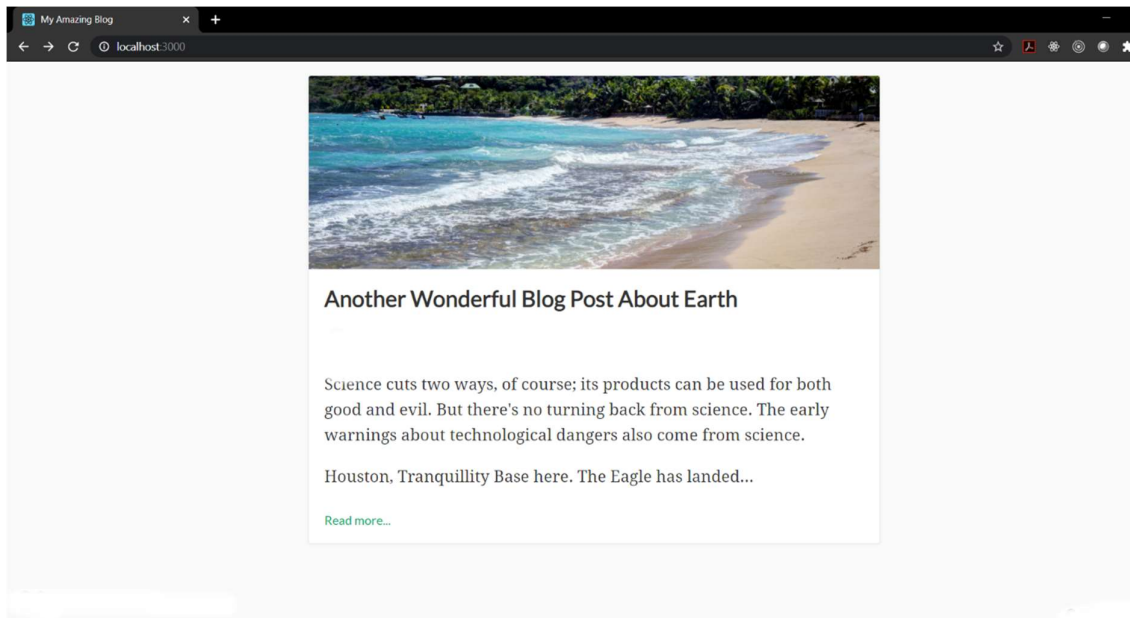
My Amazing Blog

localhost:3000

Another Wonderful Blog Post About Earth

Science cuts two ways, of course; its products can be used for both good and evil. But there's no turning back from science. The early warnings about technological dangers also come from science.

Houston, Tranquillity Base here. The Eagle has landed...

Read more...